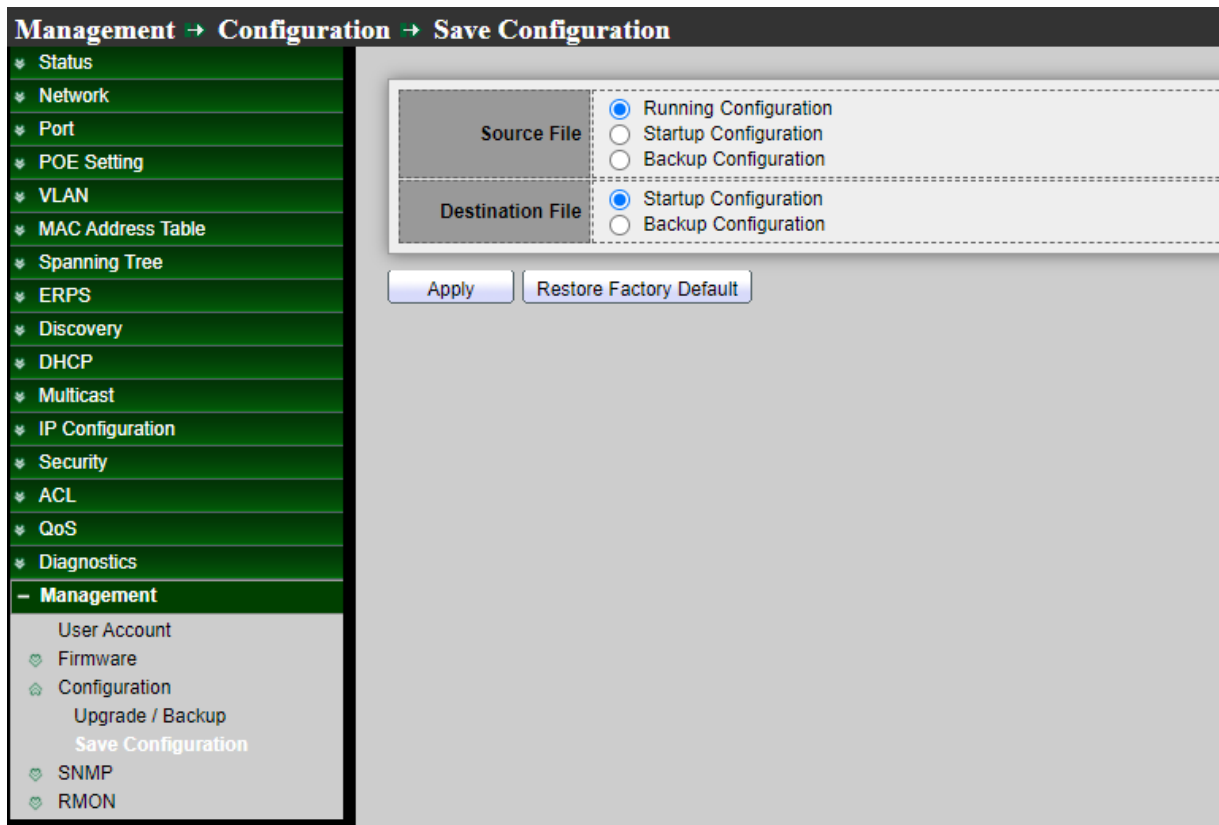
Management → Configuration → Save Configuration

Status
Network
Port
POE Setting
VLAN
MAC Address Table
Spanning Tree
ERPS
Discovery
DHCP
Multicast
IP Configuration
Security
ACL
QoS
Diagnostics
– Management
User Account
Firmware
Configuration
Upgrade / Backup
Save Configuration
SNMP
RMON

| Source File | Running Configuration<br>Startup Configuration<br>Backup Configuration |
|---|---|
| Destination File | Startup Configuration<br>Backup Configuration |

Apply
Restore Factory Default